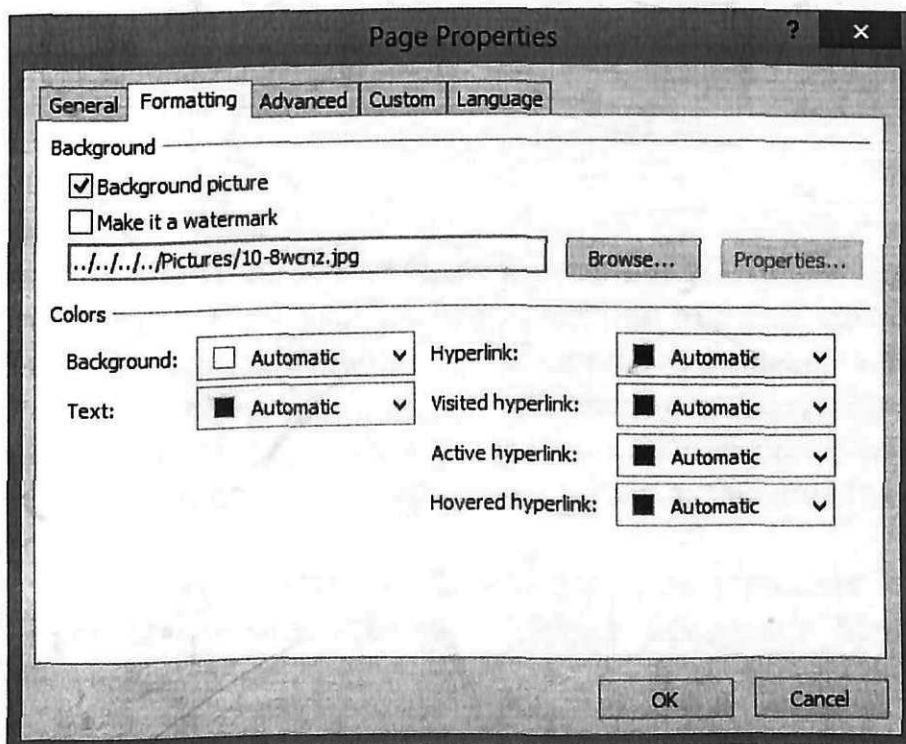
Page Properties ? ×

General Formatting Advanced Custom Language

Background

Background picture

Make it a watermark

../../../../Pictures/10-8wcnz.jpg Browse... Properties...

Colors

Background: Automatic

Text: Automatic

Hyperlink: Automatic

Visited hyperlink: Automatic

Active hyperlink: Automatic

Hovered hyperlink: Automatic

OK Cancel